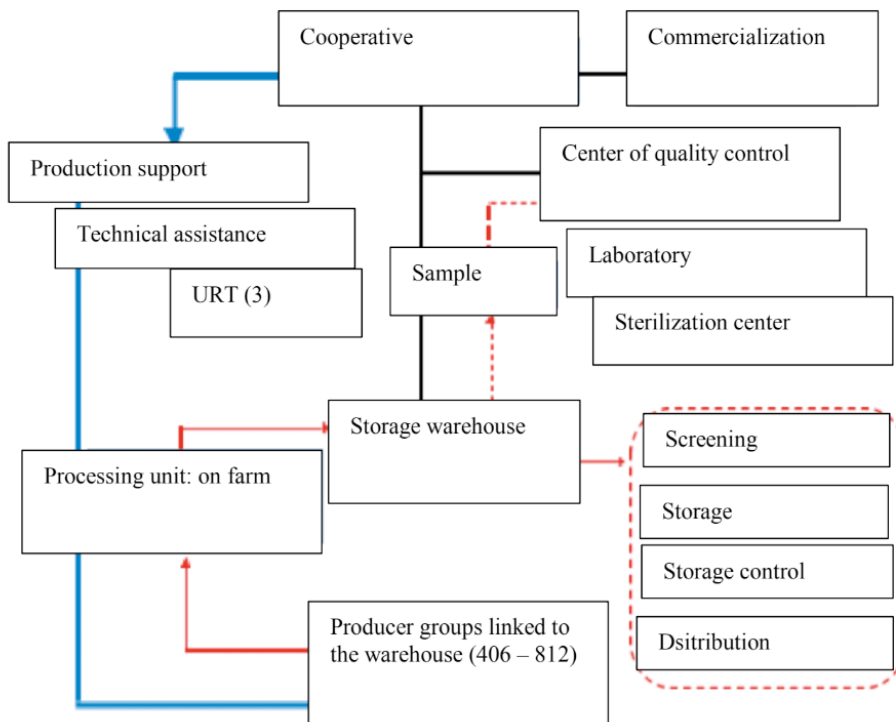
Cooperative

Commercialization

Production support

Technical assistance

URT (3)

Center of quality control

Sample

Laboratory

Sterilization center

Storage warehouse

Processing unit: on farm

Screening

Storage

Storage control

Dsitribution

Producer groups linked to the warehouse (406 – 812)